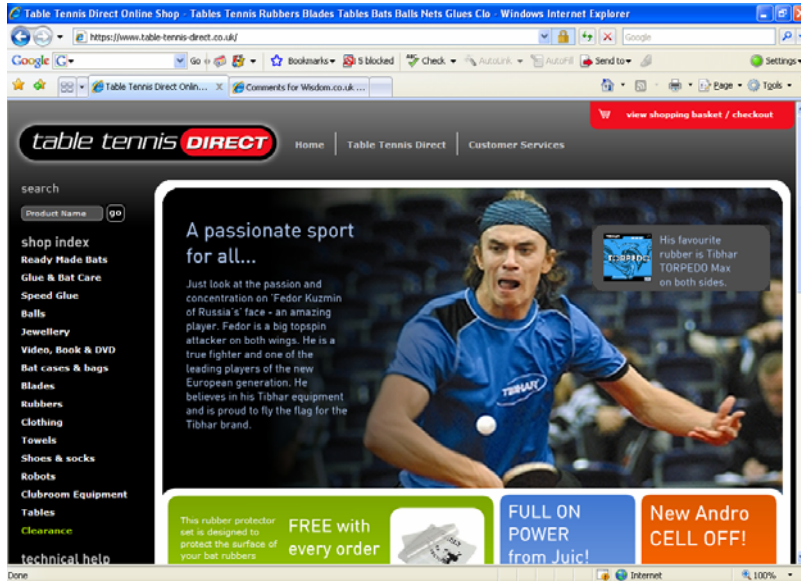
Table Tennis Direct Online Shop - Tables Tennis Rubbers Blades Tables Bats Balls Nets Glues Clo - Windows Internet Explorer

https://www.table-tennis-direct.co.uk/

Google

Google G Go Bookmarks 5 blocked Check AutoLink AutoFill Send to Settings

Table Tennis Direct Onlin... Comments for Wisdom.co.uk ...

Page Tools

view shopping basket / checkout

table tennis DIRECT

Home | Table Tennis Direct | Customer Services

search

Product Name go

shop index
Ready Made Bats
Glue & Bat Care
Speed Glue
Balls
Jewellery
Video, Book & DVD
Bat cases & bags
Blades
Rubbers
Clothing
Towels
Shoes & socks
Robots
Clubroom Equipment
Tables
Clearance

technical help

A passionate sport for all...

Just look at the passion and concentration on 'Fedor Kuzmin of Russia's' face - an amazing player. Fedor is a big topspin attacker on both wings. He is a true fighter and one of the leading players of the new European generation. He believes in his Tibhar equipment and is proud to fly the flag for the Tibhar brand.

His favourite rubber is Tibhar TORPEDO Max on both sides.

TORPEDO

TIBHAR

This rubber protector set is designed to protect the surface of your bat rubbers

FREE with every order

FULL ON POWER from Juic!

New Andro CELL OFF!

Done

Internet

100%